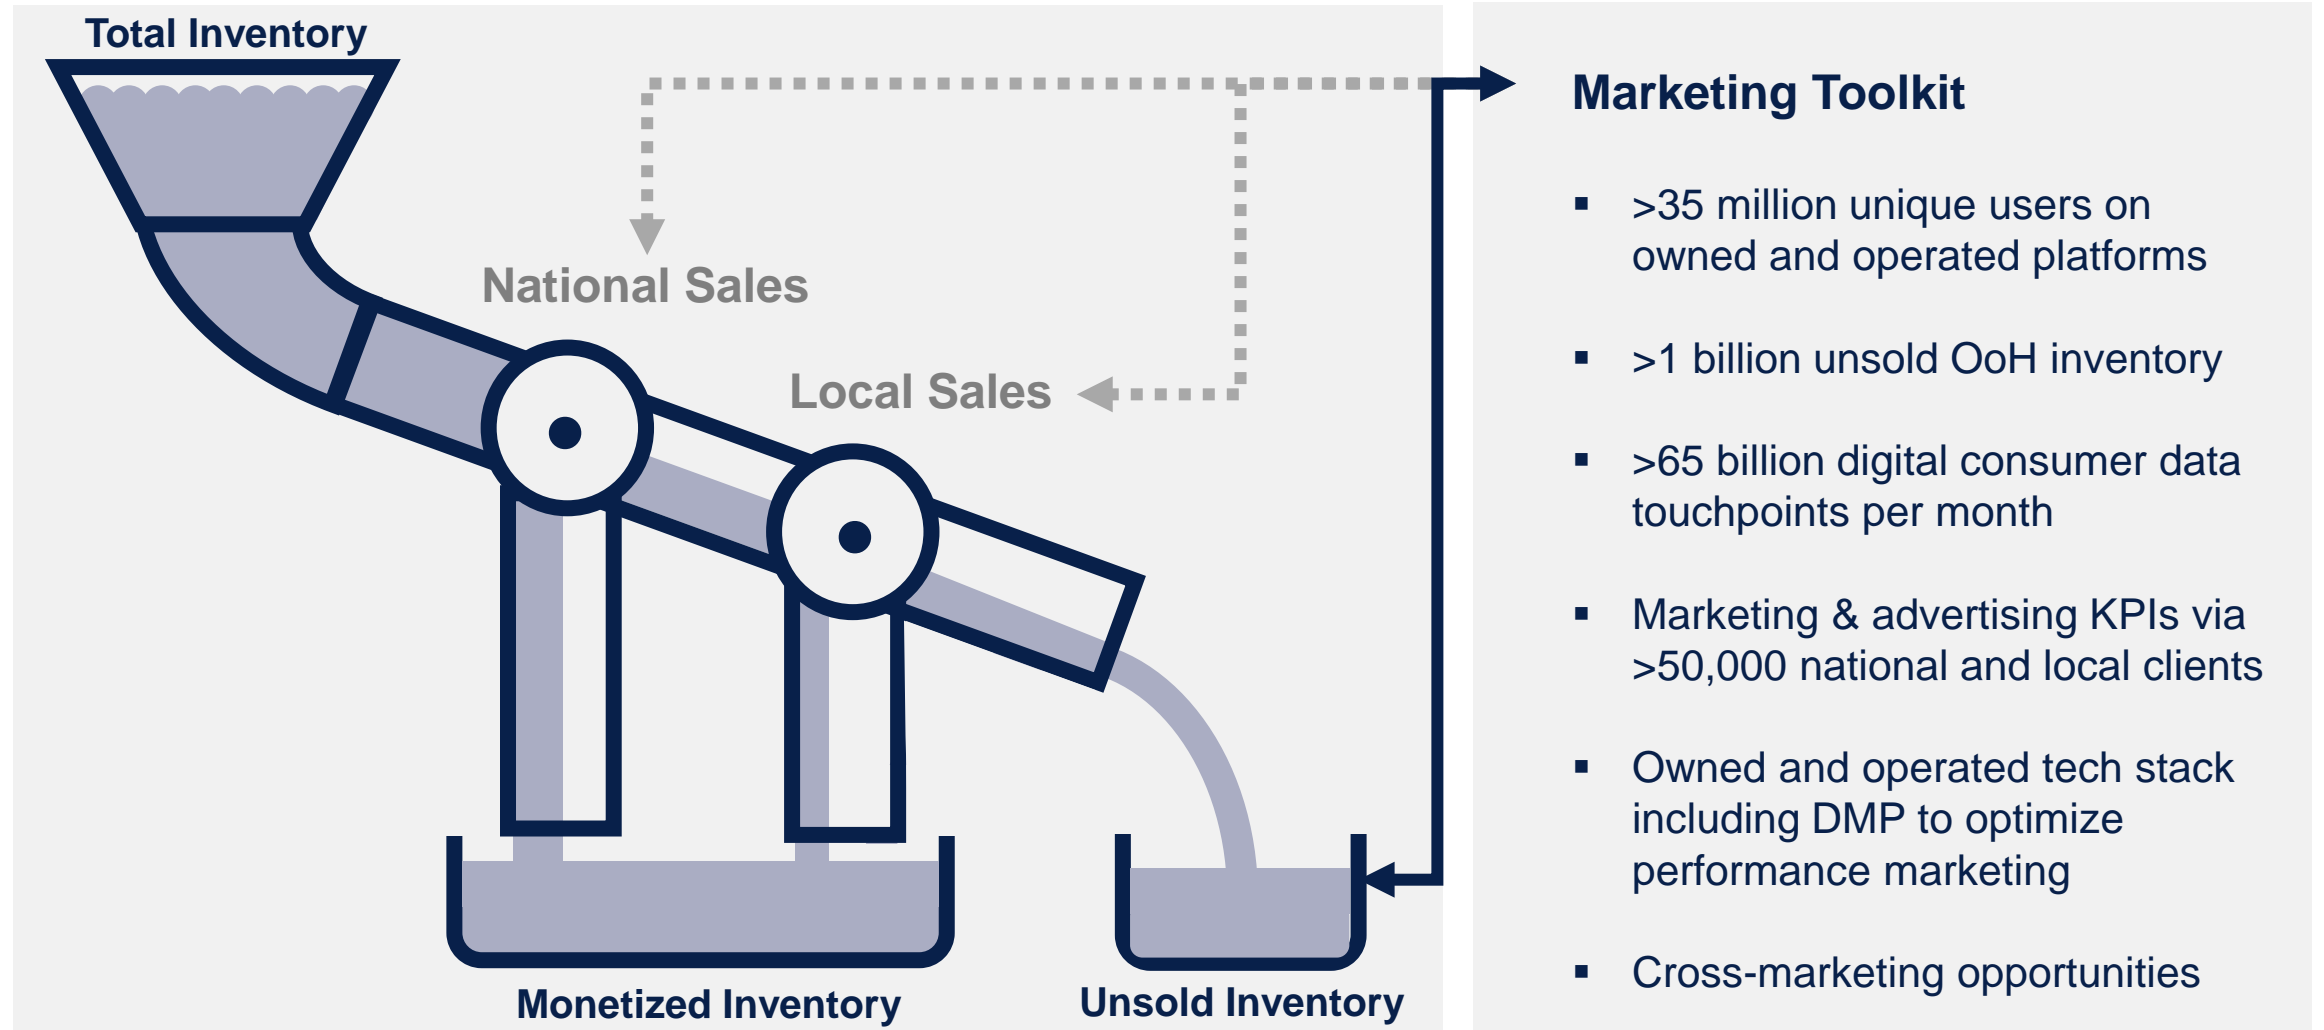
Total Inventory

National Sales

Local Sales

Monetized Inventory

Unsold Inventory

Marketing Toolkit

- >35 million unique users on owned and operated platforms
- >1 billion unsold OoH inventory
- >65 billion digital consumer data touchpoints per month
- Marketing & advertising KPIs via >50,000 national and local clients
- Owned and operated tech stack including DMP to optimize performance marketing
- Cross-marketing opportunities